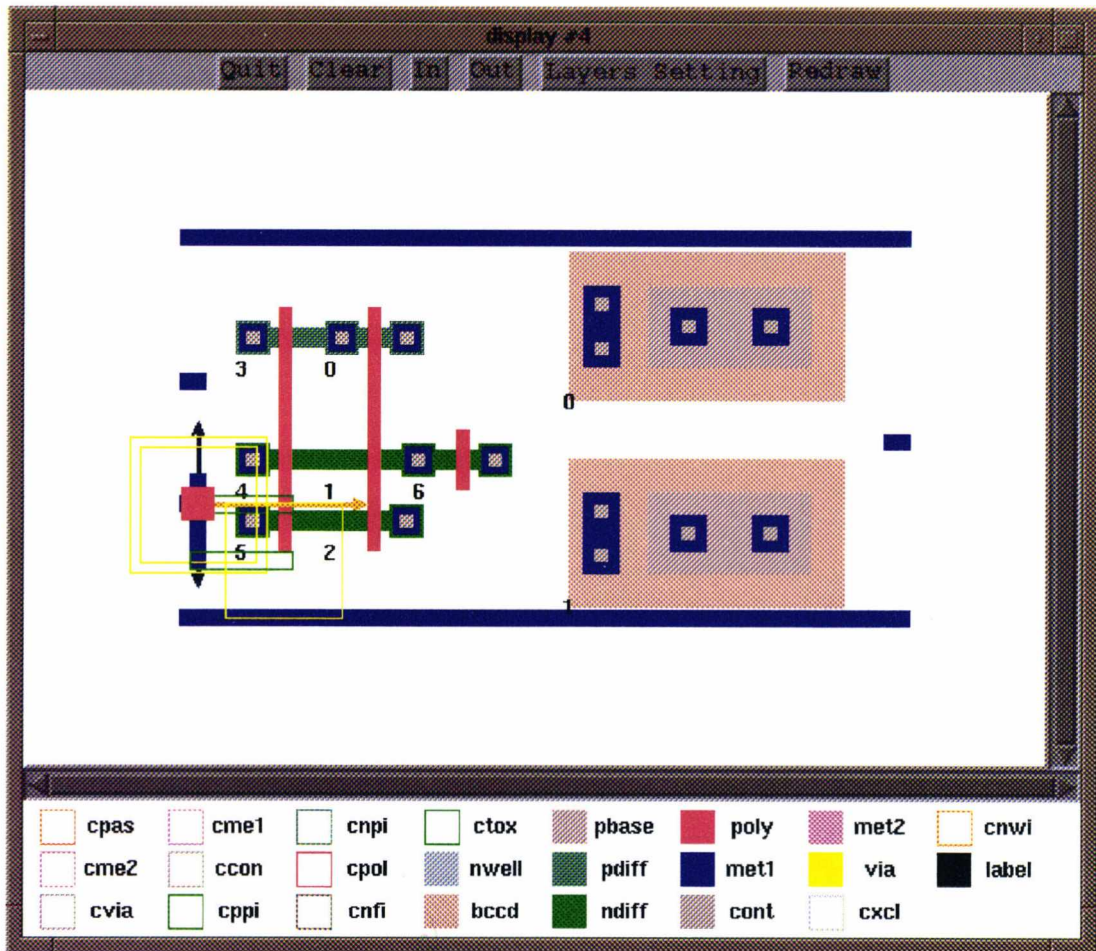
display #4

Quit Clear In Out Layers Setting Redraw

3 0

0

4 1 6

5 2

1

| cpas | cme1 | cnpi | ctox | pbase | poly | met2 | cnwi |
|---|---|---|---|---|---|---|---|
| cme2 | ccon | cpol | nwell | pdiff | met1 | via | label |
| cvia | cppi | cnfi | bccd | ndiff | cont | cxcl | |